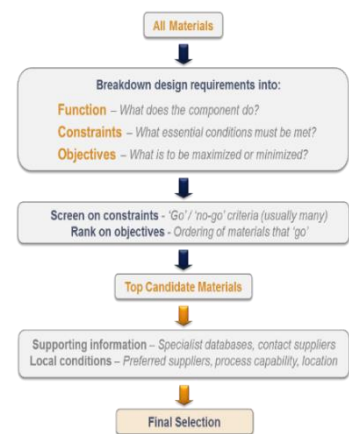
All Materials

Breakdown design requirements into:

Function – What does the component do?

Constraints – What essential conditions must be met?

Objectives – What is to be maximized or minimized?

Screen on constraints - 'Go' / 'no-go' criteria (usually many)

Rank on objectives - Ordering of materials that 'go'

Top Candidate Materials

Supporting information – Specialist databases, contact suppliers

Local conditions – Preferred suppliers, process capability, location

Final Selection